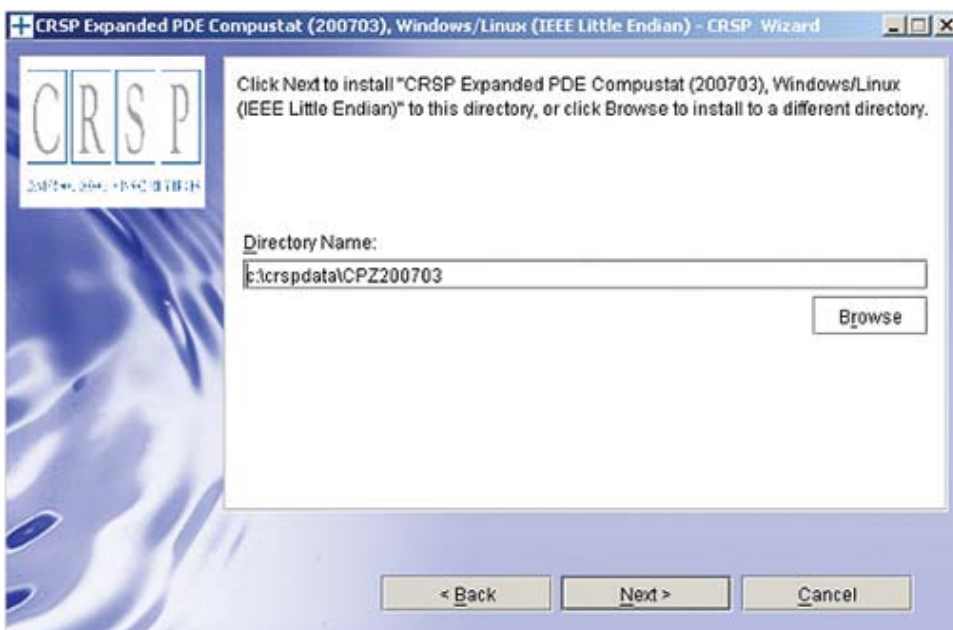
CRSP Expanded PDE Compustat (200703), Windows/Linux (IEEE Little Endian) - CRSP Wizard

CRSP

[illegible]

Click Next to install "CRSP Expanded PDE Compustat (200703), Windows/Linux (IEEE Little Endian)" to this directory, or click Browse to install to a different directory.

Directory Name:

c:\crspdata\CPZ200703

Browse

< Back

Next >

Cancel